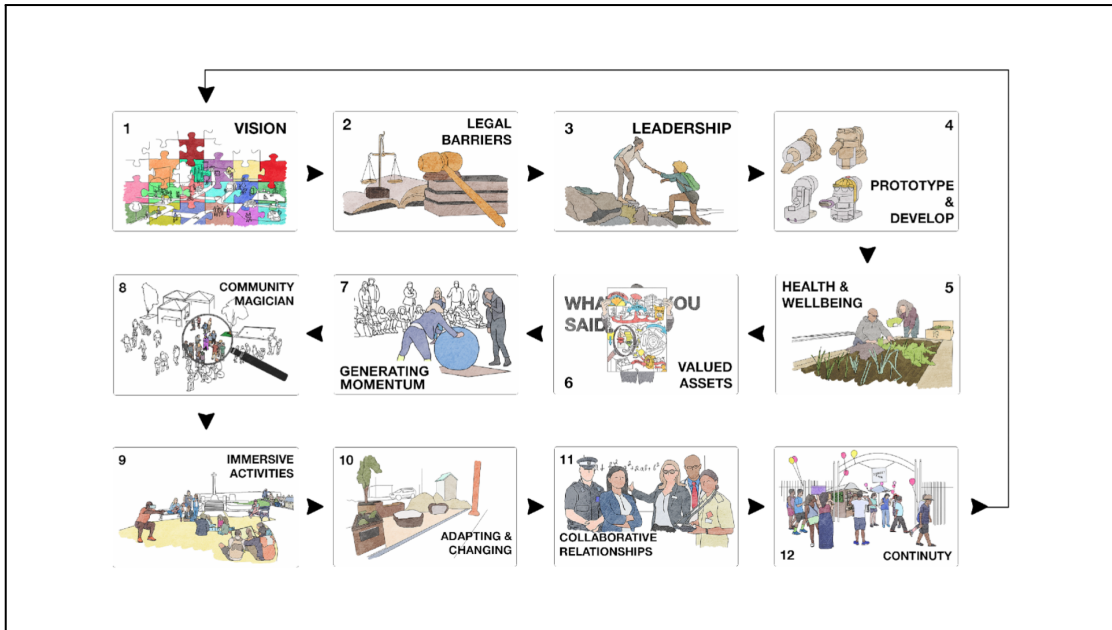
1 VISION

2 LEGAL BARRIERS

3 LEADERSHIP

4 PROTOTYPE & DEVELOP

5 HEALTH & WELLBEING

6 VALUED ASSETS

WHA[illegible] YOU SAID

7 GENERATING MOMENTUM

8 COMMUNITY MAGICIAN

9 IMMERSIVE ACTIVITIES

10 ADAPTING & CHANGING

11 COLLABORATIVE RELATIONSHIPS

12 CONTINUTY